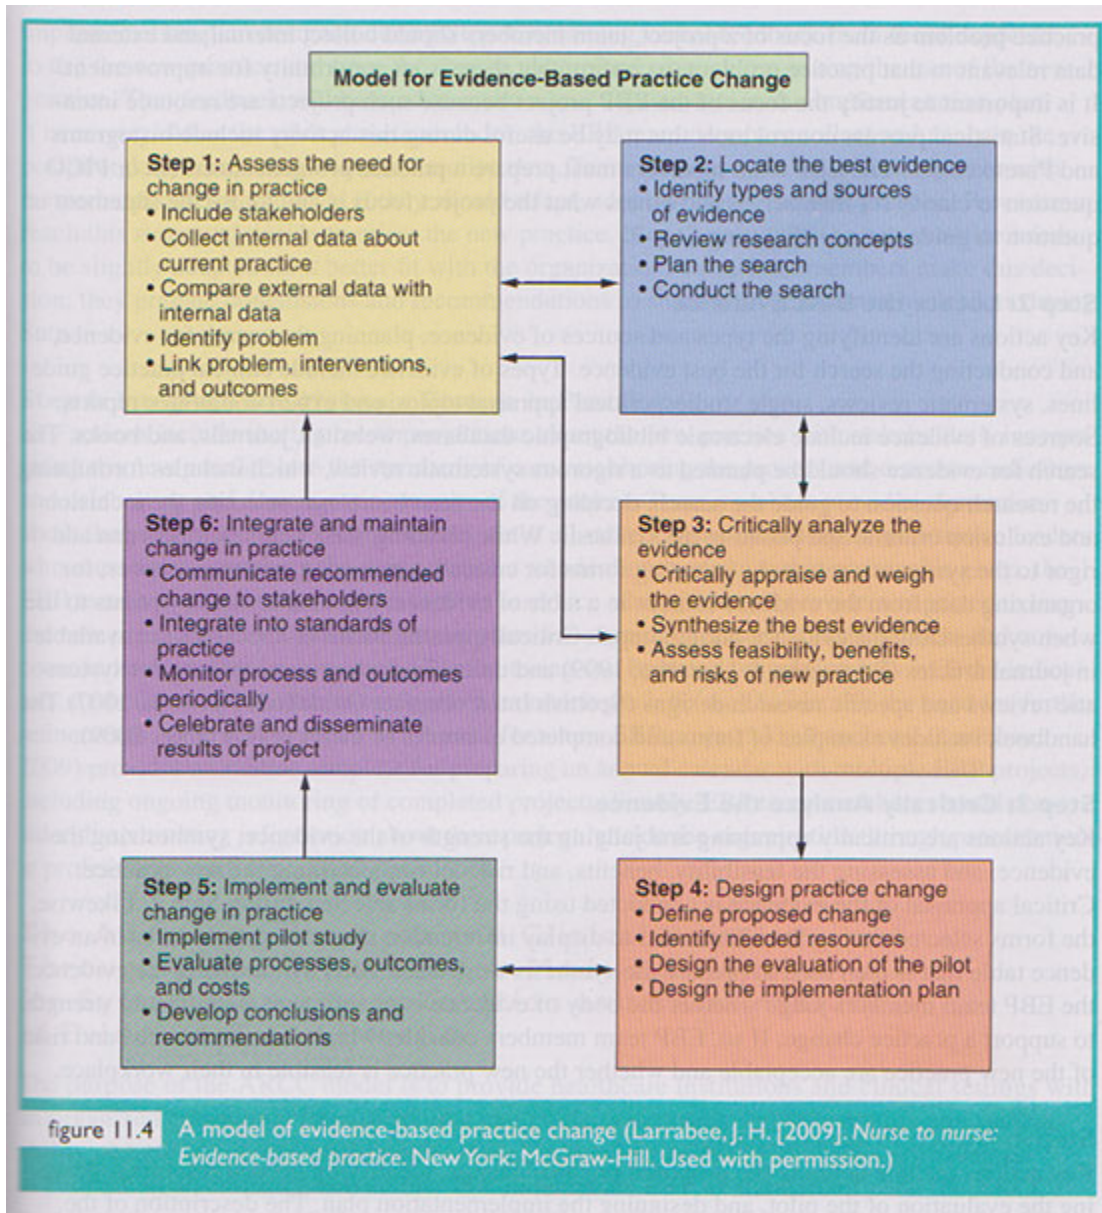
Model for Evidence-Based Practice Change

Step 1: Assess the need for change in practice
• Include stakeholders
• Collect internal data about current practice
• Compare external data with internal data
• Identify problem
• Link problem, interventions, and outcomes

Step 2: Locate the best evidence
• Identify types and sources of evidence
• Review research concepts
• Plan the search
• Conduct the search

Step 6: Integrate and maintain change in practice
• Communicate recommended change to stakeholders
• Integrate into standards of practice
• Monitor process and outcomes periodically
• Celebrate and disseminate results of project

Step 3: Critically analyze the evidence
• Critically appraise and weigh the evidence
• Synthesize the best evidence
• Assess feasibility, benefits, and risks of new practice

Step 5: Implement and evaluate change in practice
• Implement pilot study
• Evaluate processes, outcomes, and costs
• Develop conclusions and recommendations

Step 4: Design practice change
• Define proposed change
• Identify needed resources
• Design the evaluation of the pilot
• Design the implementation plan

figure 11.4 A model of evidence-based practice change (Larrabee, J. H. [2009]. Nurse to nurse: Evidence-based practice. New York: McGraw-Hill. Used with permission.)